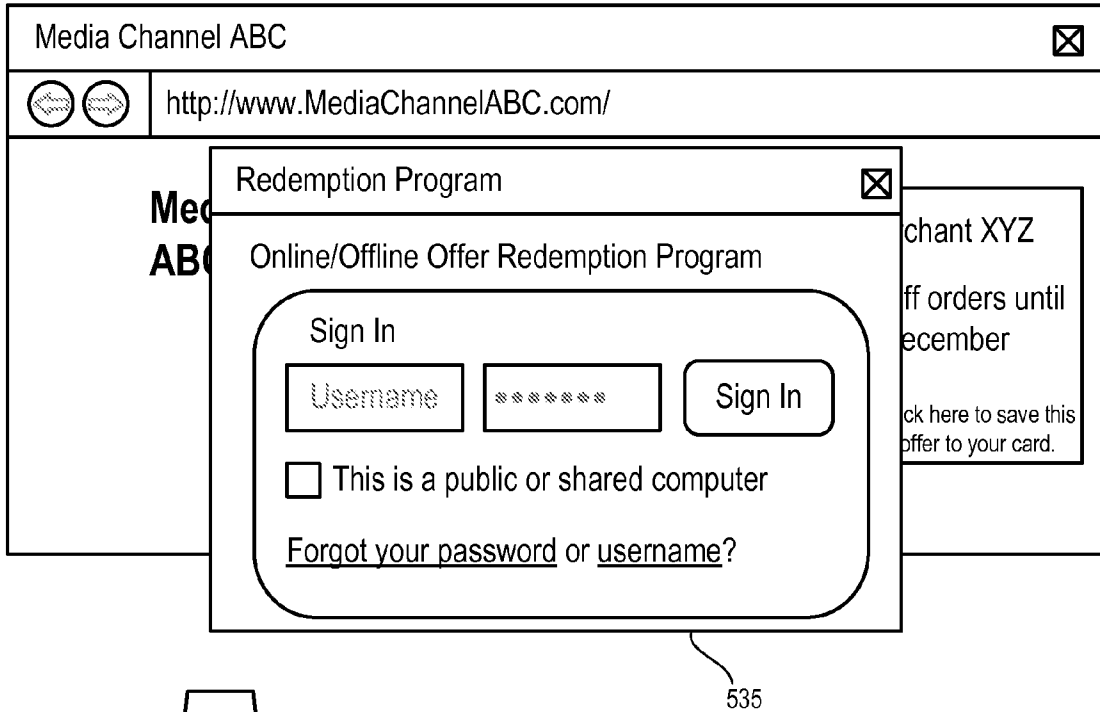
Media Channel ABC

http://www.MediaChannelABC.com/

Mec
ABC

Redemption Program

Online/Offline Offer Redemption Program

Sign In

Username

*******

Sign In

This is a public or shared computer

Forgot your password or username?

chant XYZ

ff orders until
ecember

ck here to save this
offer to your card.

535